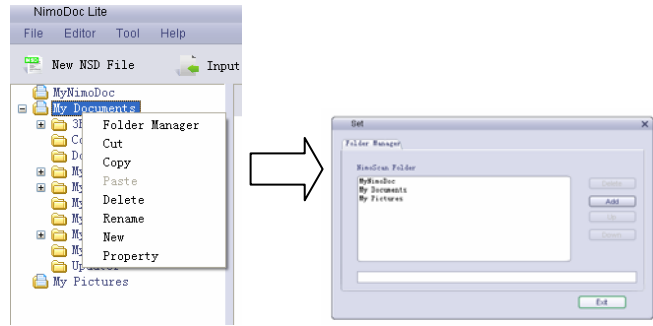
NimoDoc Lite

File Editor Tool Help

New NSD File

Input

MyNimoDoc

My Documents

3E

Co

Do

My

My

My

My

My

My

Updater

My Pictures

Folder Manager

Cut

Copy

Paste

Delete

Rename

New

Property

Set

Folder Manager

NimoScan Folder

MyNimoDoc
My Documents
My Pictures

Delete

Add

Up

Down

Exit